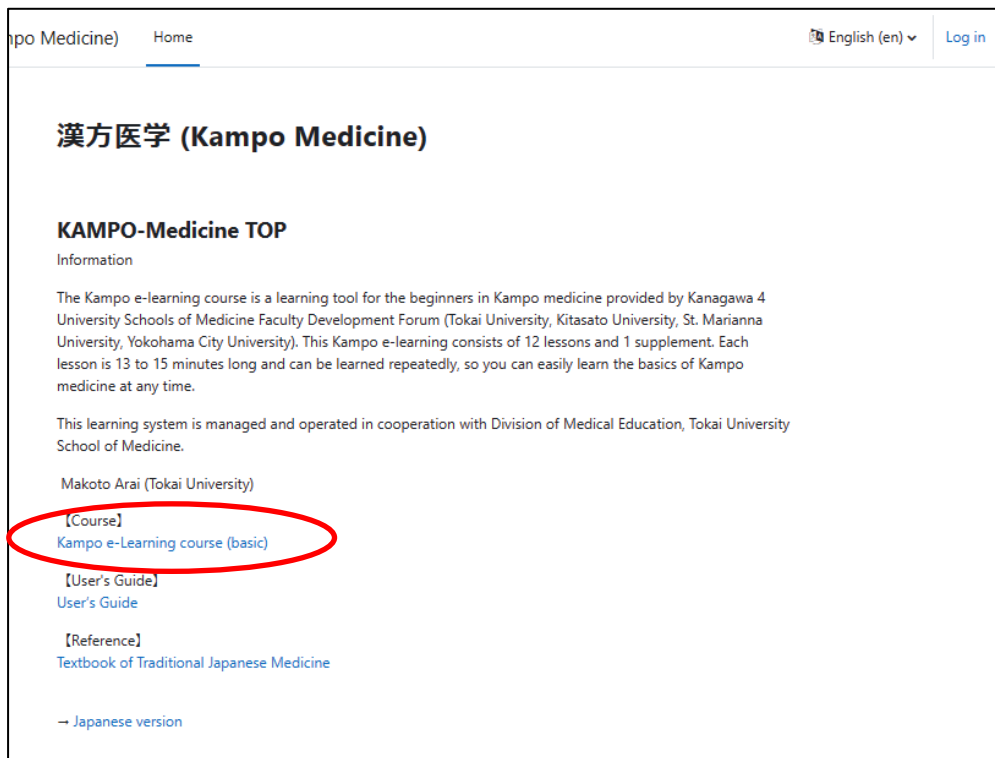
mpo Medicine) Home English (en) Log in

漢方医学 (Kampo Medicine)

KAMPO-Medicine TOP

Information

The Kampo e-learning course is a learning tool for the beginners in Kampo medicine provided by Kanagawa 4 University Schools of Medicine Faculty Development Forum (Tokai University, Kitasato University, St. Marianna University, Yokohama City University). This Kampo e-learning consists of 12 lessons and 1 supplement. Each lesson is 13 to 15 minutes long and can be learned repeatedly, so you can easily learn the basics of Kampo medicine at any time.

This learning system is managed and operated in cooperation with Division of Medical Education, Tokai University School of Medicine.

Makoto Arai (Tokai University)

【Course】
Kampo e-Learning course (basic)

【User's Guide】
User's Guide

【Reference】
Textbook of Traditional Japanese Medicine

→ Japanese version